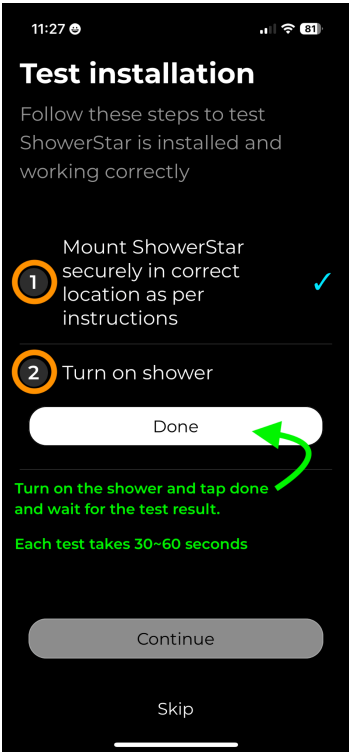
11:27 81

Test installation

Follow these steps to test ShowerStar is installed and working correctly

1 Mount ShowerStar securely in correct location as per instructions ✓

2 Turn on shower

Done

Turn on the shower and tap done and wait for the test result.

Each test takes 30~60 seconds

Continue

Skip